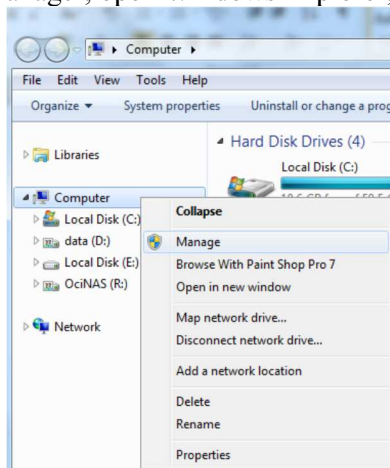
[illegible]

Computer ▸

File Edit View Tools Help

Organize ▾ System properties Uninstall or change a prog

Libraries

Hard Disk Drives (4)

Local Disk (C:)

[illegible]

Computer

Local Disk (C:)

data (D:)

Local Disk (E:)

OciNAS (R:)

Network

Collapse

Manage

Browse With Paint Shop Pro 7

Open in new window

Map network drive...

Disconnect network drive...

Add a network location

Delete

Rename

Properties